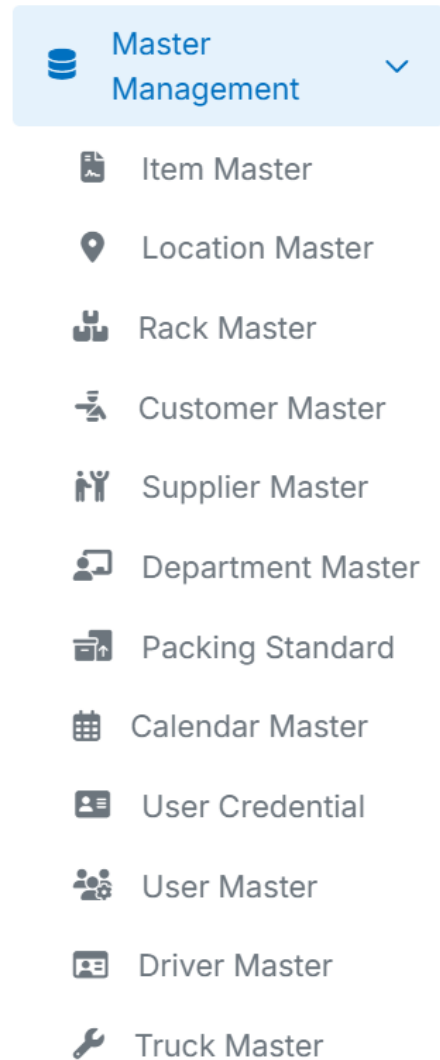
Master Management

Item Master

Location Master

Rack Master

Customer Master

Supplier Master

Department Master

Packing Standard

Calendar Master

User Credential

User Master

Driver Master

Truck Master